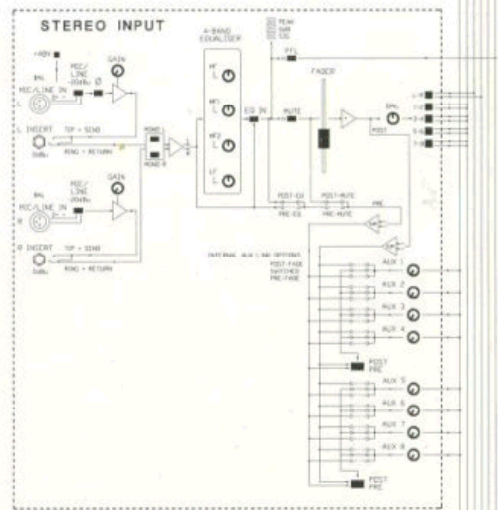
STEREO INPUT

+48V

GAIN

MIC/LINE IN

MIC/ LINE -20dBu Ø

L

L INSERT

TIP = SEND

RING = RETURN

MONO L

MONO R

4-BAND EQUALISER

HF

MF1

MF2

LF

EQ IN

PEAK

SIG

PFL

MUTE

FADER

PAN

POST

POST-EQ

PRE-EQ

POST-MUTE

PRE-MUTE

PRE

MIC/LINE IN

MIC/ LINE -20dBu

GAIN

R

R INSERT

TIP = SEND

RING = RETURN

INTERNAL AUX LINK OPTIONS

POST-FADE SWITCHED PRE/FADE

AUX 1

AUX 2

AUX 3

AUX 4

POST PRE

AUX 5

AUX 6

AUX 7

AUX 8

POST PRE